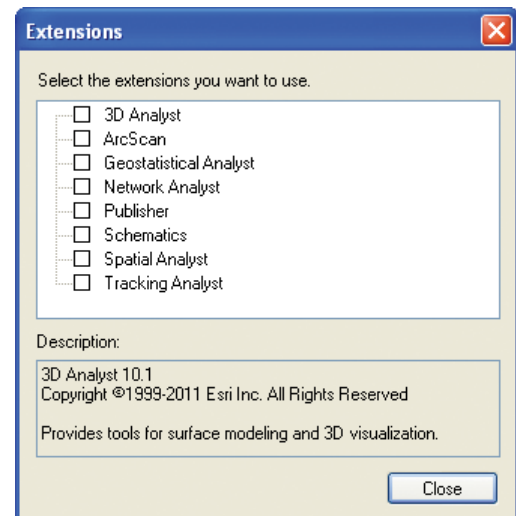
Extensions

Select the extensions you want to use.

3D Analyst
ArcScan
Geostatistical Analyst
Network Analyst
Publisher
Schematics
Spatial Analyst
Tracking Analyst

Description:

3D Analyst 10.1
Copyright ©1999-2011 Esri Inc. All Rights Reserved

Provides tools for surface modeling and 3D visualization.

Close